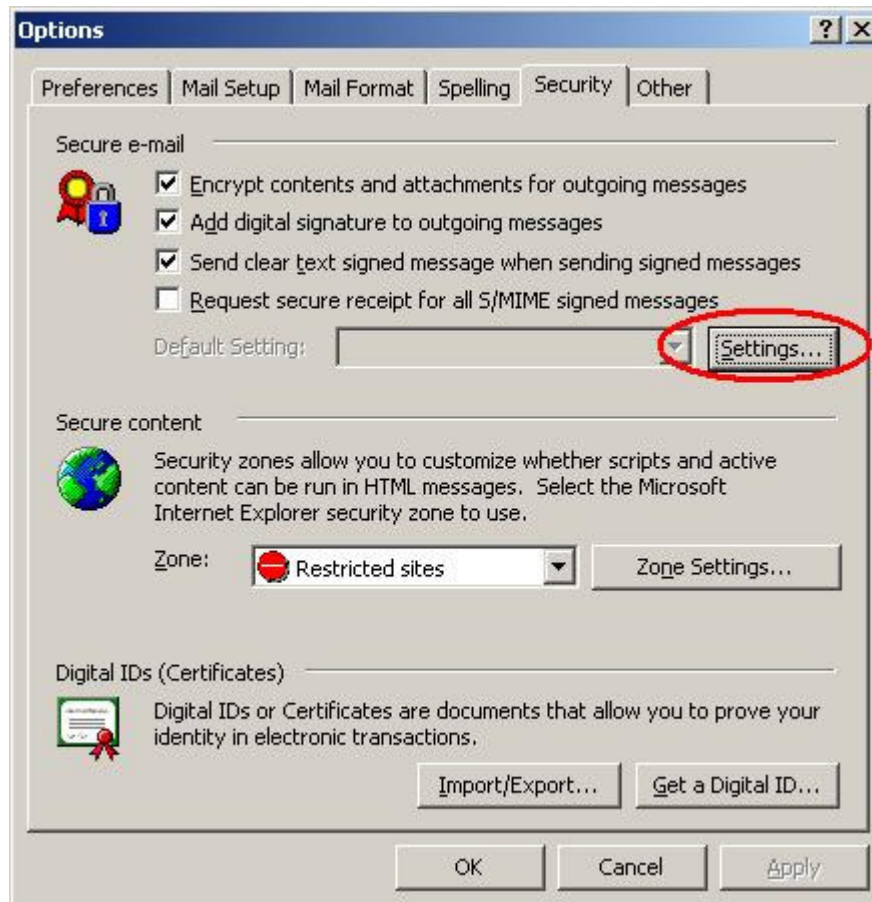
Options

?  X

Preferences | Mail Setup | Mail Format | Spelling | Security | Other

Secure e-mail

☑ Encrypt contents and attachments for outgoing messages
☑ Add digital signature to outgoing messages
☑ Send clear text signed message when sending signed messages
☐ Request secure receipt for all S/MIME signed messages

Default Setting:  Settings...

Secure content

Security zones allow you to customize whether scripts and active content can be run in HTML messages. Select the Microsoft Internet Explorer security zone to use.

Zone: Restricted sites  Zone Settings...

Digital IDs (Certificates)

Digital IDs or Certificates are documents that allow you to prove your identity in electronic transactions.

Import/Export...  Get a Digital ID...

OK  Cancel  Apply